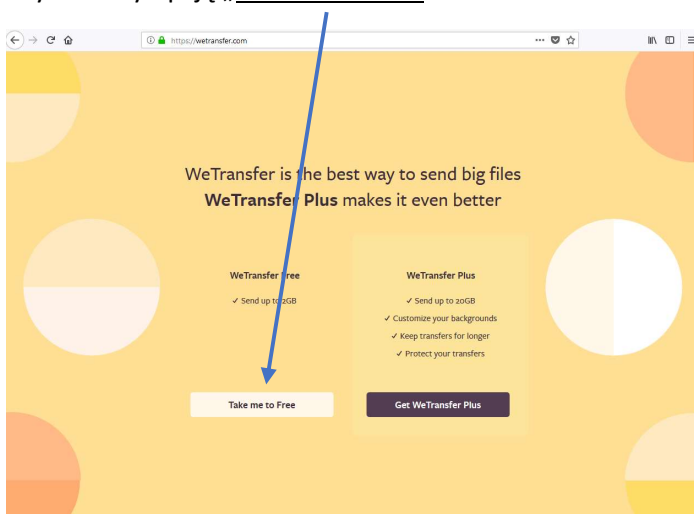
https://wetransfer.com

WeTransfer is the best way to send big files
WeTransfer Plus makes it even better

WeTransfer Free
✓ Send up to 2GB

WeTransfer Plus
✓ Send up to 20GB
✓ Customize your backgrounds
✓ Keep transfers for longer
✓ Protect your transfers

Take me to Free

Get WeTransfer Plus